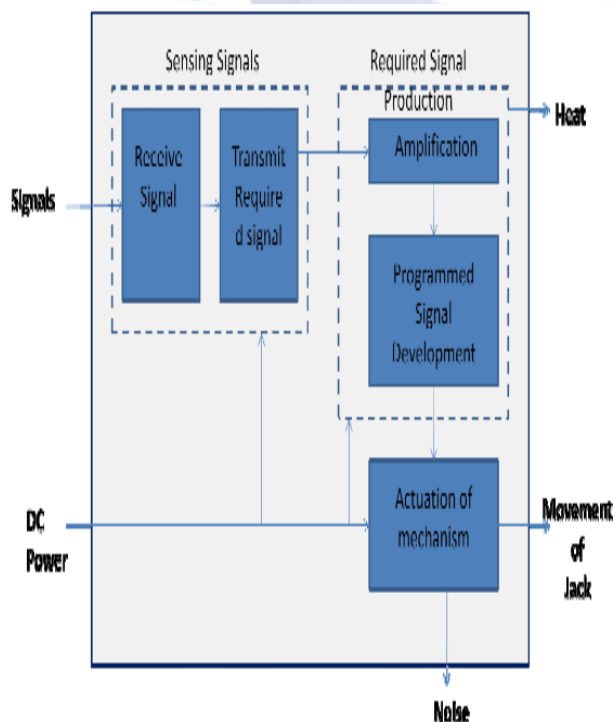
Sensing Signals

Required Signal Production

Heat

Signals

Receive Signal

Transmit Require d signal

Amplification

Programmed Signal Development

DC Power

Actuation of mechanism

Movement of Jack

Noise